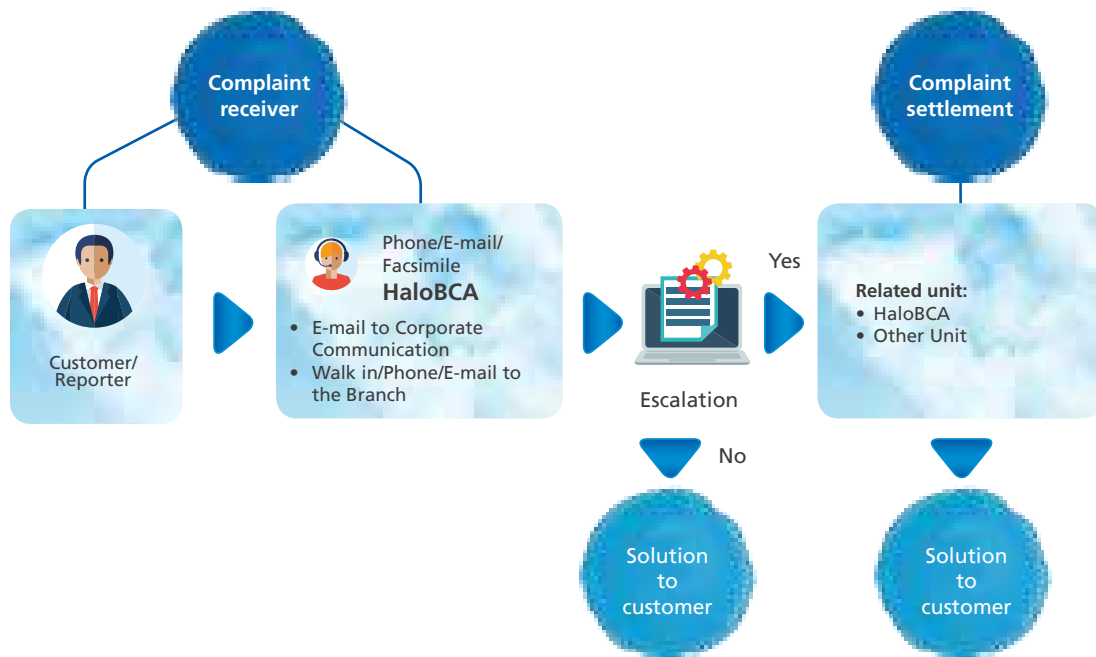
Complaint receiver

Complaint settlement

Customer/ Reporter

Phone/E-mail/ Facsimile
HaloBCA

• E-mail to Corporate Communication
• Walk in/Phone/E-mail to the Branch

Escalation

Yes

No

Related unit:
• HaloBCA
• Other Unit

Solution to customer

Solution to customer